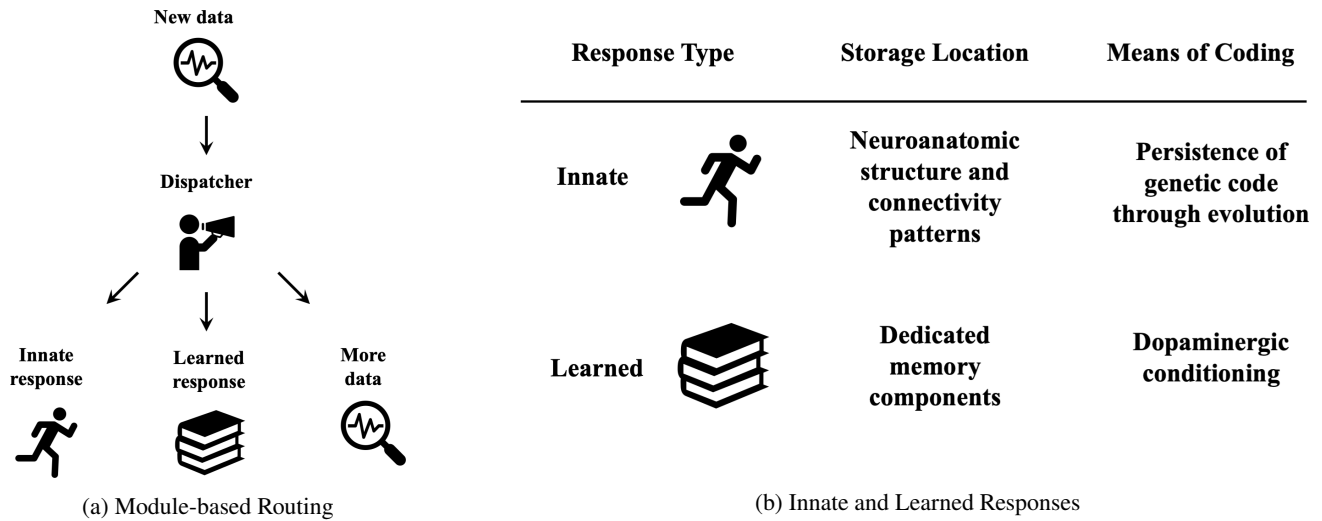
New data

Dispatcher

Innate response

Learned response

More data

(a) Module-based Routing

| Response Type | Storage Location | Means of Coding |
|---|---|---|
| Innate | Neuroanatomic structure and connectivity patterns | Persistence of genetic code through evolution |
| Learned | Dedicated memory components | Dopaminergic conditioning |

(b) Innate and Learned Responses